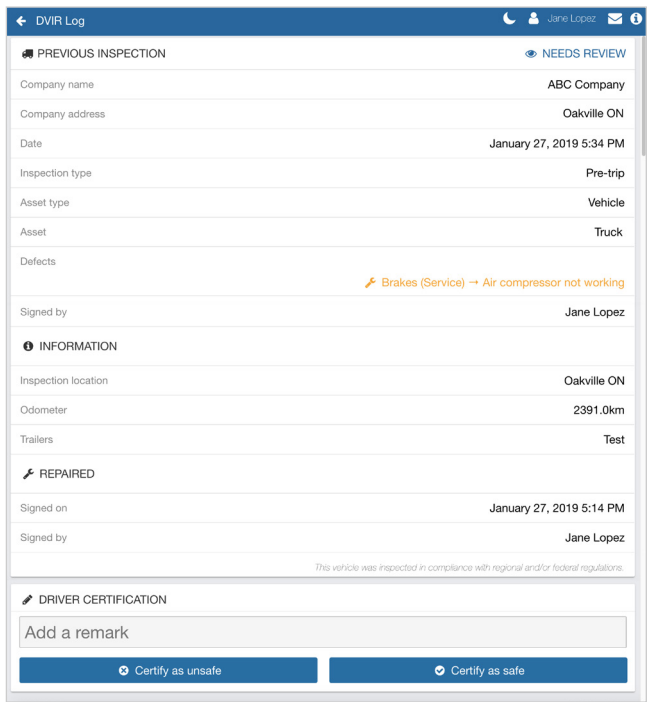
DVIR Log

Jane Lopez

PREVIOUS INSPECTION

NEEDS REVIEW

| | |
|---|---|
| Company name | ABC Company |
| Company address | Oakville ON |
| Date | January 27, 2019 5:34 PM |
| Inspection type | Pre-trip |
| Asset type | Vehicle |
| Asset | Truck |
| Defects | Brakes (Service) → Air compressor not working |
| Signed by | Jane Lopez |

INFORMATION

| | |
|---|---|
| Inspection location | Oakville ON |
| Odometer | 2391.0km |
| Trailers | Test |

REPAIRED

| | |
|---|---|
| Signed on | January 27, 2019 5:14 PM |
| Signed by | Jane Lopez |

This vehicle was inspected in compliance with regional and/or federal regulations.

DRIVER CERTIFICATION

Add a remark

Certify as unsafe

Certify as safe